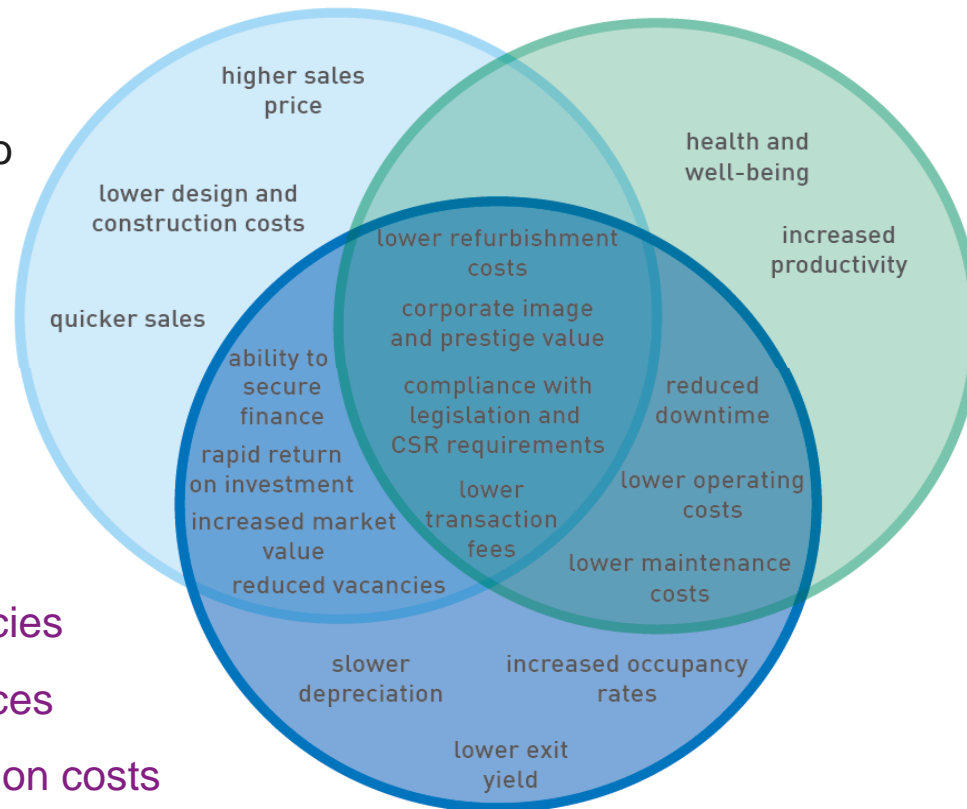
o

higher sales price

lower design and construction costs

quicker sales

health and well-being

increased productivity

lower refurbishment costs

corporate image and prestige value

compliance with legislation and CSR requirements

lower transaction fees

ability to secure finance

rapid return on investment

increased market value

reduced vacancies

reduced downtime

lower operating costs

lower maintenance costs

slower depreciation

increased occupancy rates

lower exit yield

cies

ces

on costs